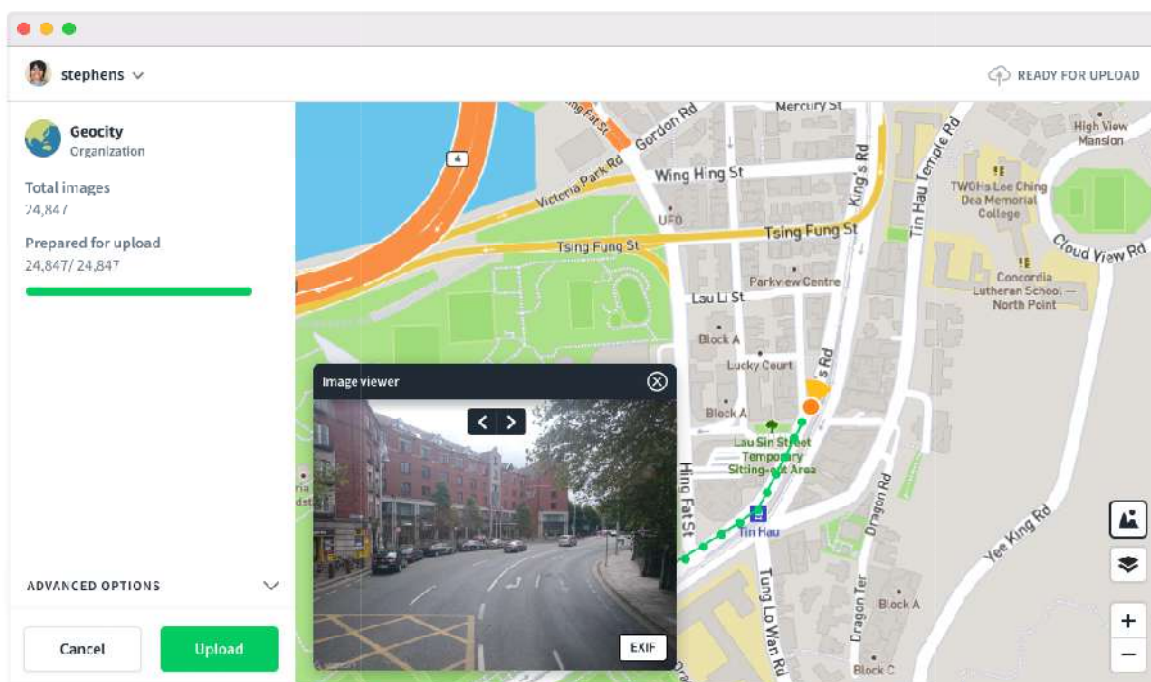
stephens

READY FOR UPLOAD

Geocity
Organization

Total images
24,847

Prepared for upload
24,847/ 24,847

ADVANCED OPTIONS

Cancel

Upload

Image viewer

EXIF

Mercury St
Gordon Rd
Victoria Park Rd
Wing Hing St
UFO
Tsing Fung St
Tsing Fung St
King's Rd
Tin Hau Temple Rd
High View Mansion
TWGHs Lee Ching Dea Memorial College
Cloud View Rd
Concordia Lutheran School — North Point
Parkview Centre
Lau Li St
Block A
Lucky Court
Block A
Lau Sin Street Temporary Sitting-out Area
Hing Fat St
Tin Hau
Dragon Rd
Yee King Rd
Tung Lo Wan Rd
Dragon Ter
Block A
Block C

+
−